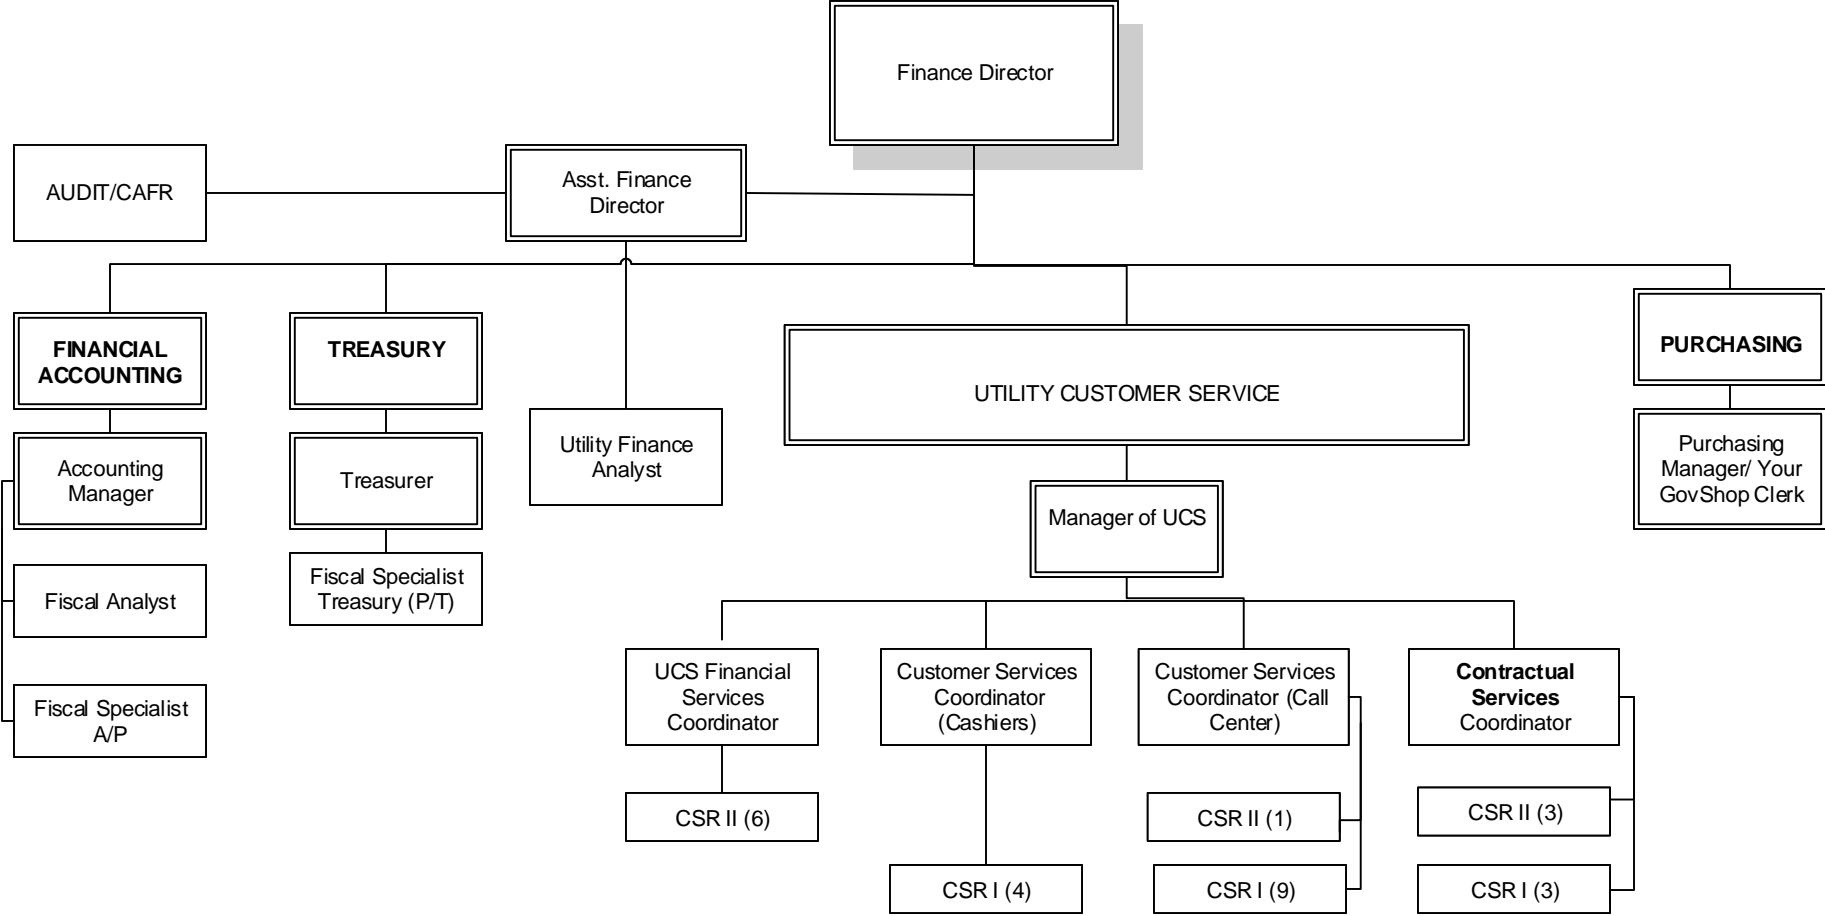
Finance Director

AUDIT/CAFR

Asst. Finance Director

FINANCIAL ACCOUNTING

Accounting Manager

Fiscal Analyst

Fiscal Specialist A/P

TREASURY

Treasurer

Fiscal Specialist Treasury (P/T)

Utility Finance Analyst

UTILITY CUSTOMER SERVICE

Manager of UCS

UCS Financial Services Coordinator

CSR II (6)

Customer Services Coordinator (Cashiers)

CSR I (4)

Customer Services Coordinator (Call Center)

CSR II (1)

CSR I (9)

Contractual Services Coordinator

CSR II (3)

CSR I (3)

PURCHASING

Purchasing Manager/ Your GovShop Clerk